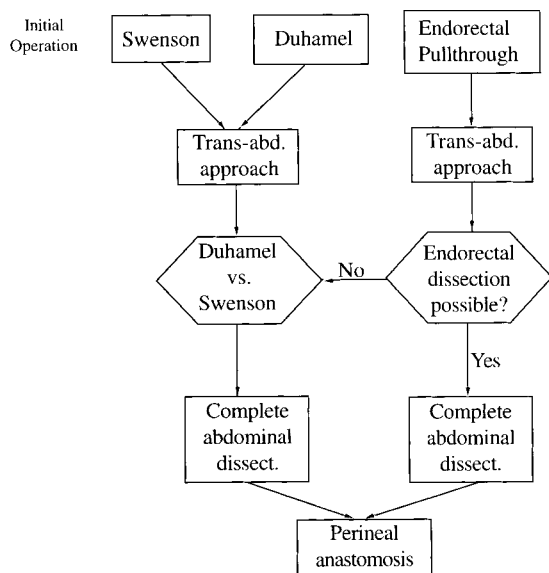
Initial Operation

Swenson

Duhamel

Endorectal Pullthrough

Trans-abd. approach

Trans-abd. approach

Duhamel vs. Swenson

No

Endorectal dissection possible?

Yes

Complete abdominal dissect.

Complete abdominal dissect.

Perineal anastomosis